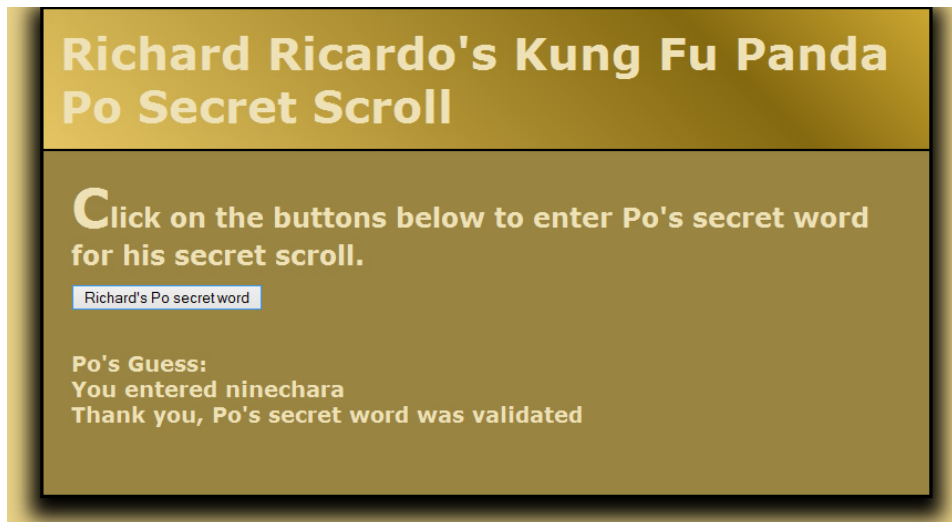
Richard Ricardo's Kung Fu Panda Po Secret Scroll

Click on the buttons below to enter Po's secret word for his secret scroll.

Richard's Po secret word

Po's Guess:
You entered ninechara
Thank you, Po's secret word was validated